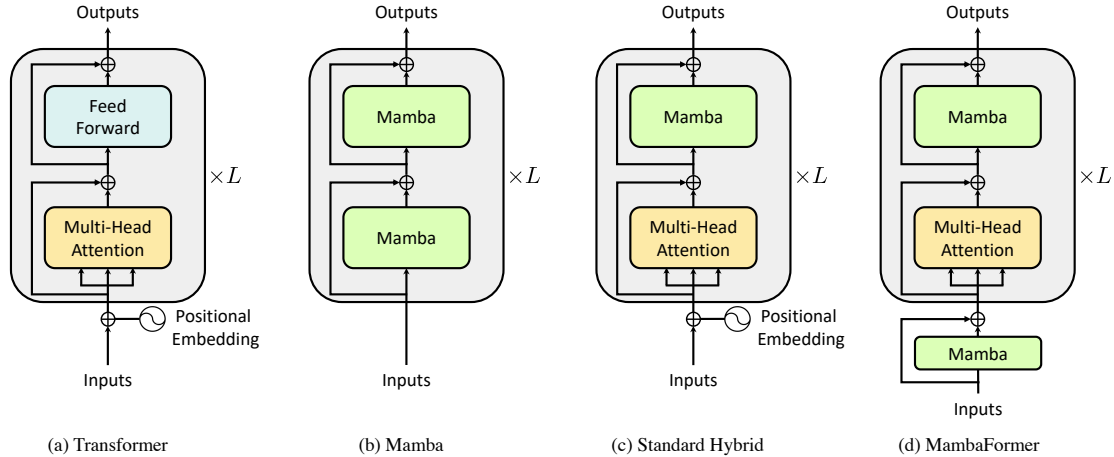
Outputs

Feed Forward

$\times L$

Multi-Head Attention

Positional Embedding

Inputs

(a) Transformer

Outputs

Mamba

$\times L$

Mamba

Inputs

(b) Mamba

Outputs

Mamba

$\times L$

Multi-Head Attention

Positional Embedding

Inputs

(c) Standard Hybrid

Outputs

Mamba

$\times L$

Multi-Head Attention

Mamba

Inputs

(d) MambaFormer